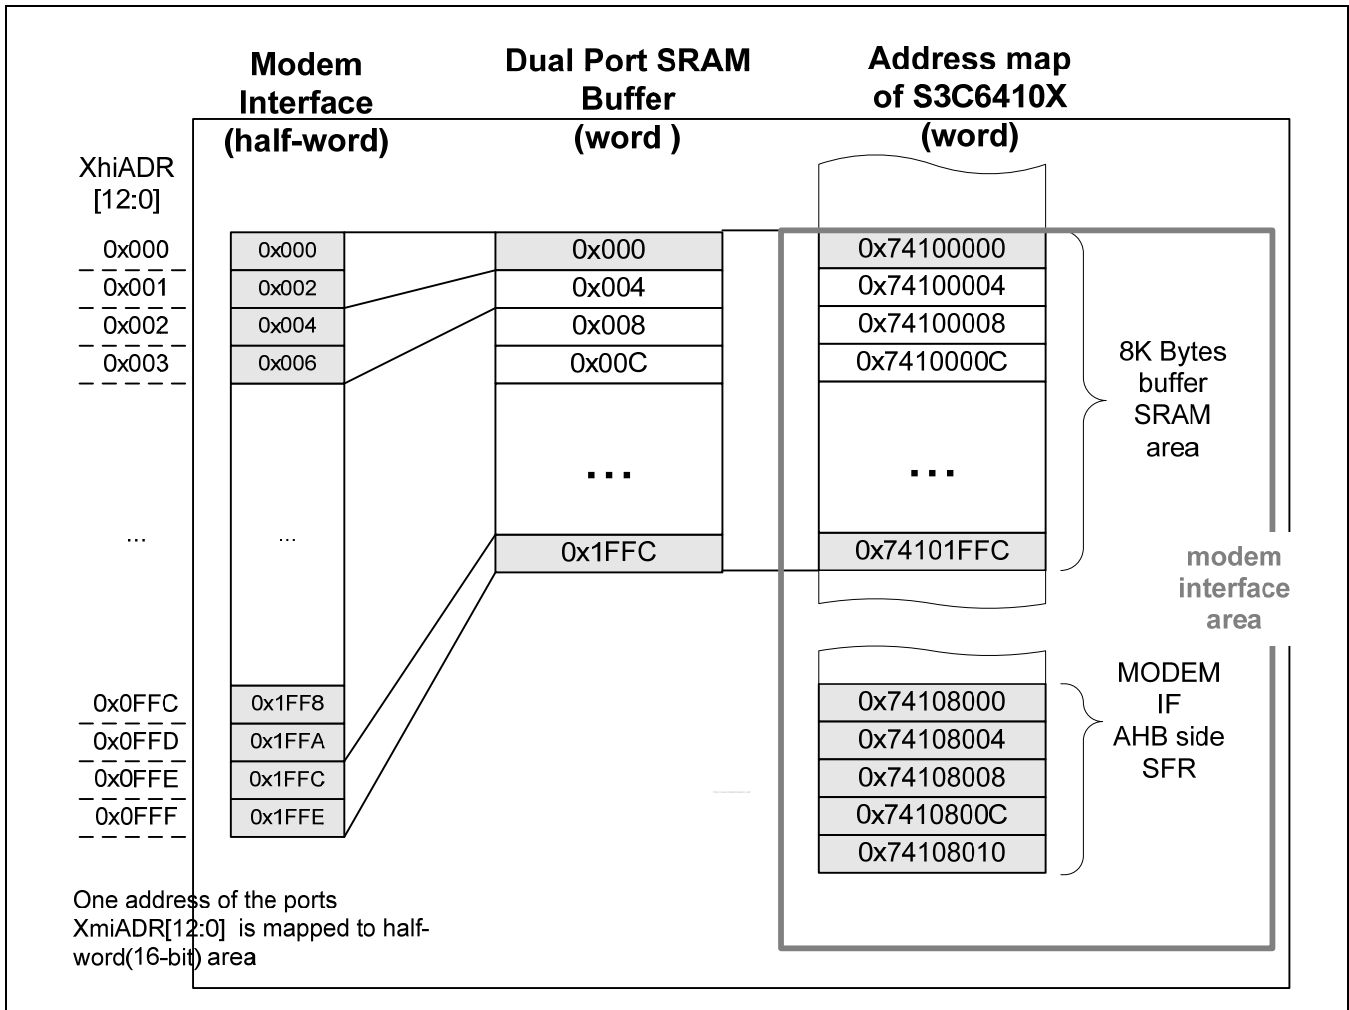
Modem Interface (half-word)

Dual Port SRAM Buffer (word )

Address map of S3C6410X (word)

XhiADR [12:0]

0x000
0x001
0x002
0x003
...
0x0FFC
0x0FFD
0x0FFE
0x0FFF

0x000
0x002
0x004
0x006
...
0x1FF8
0x1FFA
0x1FFC
0x1FFE

0x000
0x004
0x008
0x00C
...
0x1FFC

0x74100000
0x74100004
0x74100008
0x7410000C
...
0x74101FFC

8K Bytes buffer SRAM area

modem interface area

0x74108000
0x74108004
0x74108008
0x7410800C
0x74108010

MODEM IF AHB side SFR

One address of the ports XmiADR[12:0] is mapped to half-word(16-bit) area